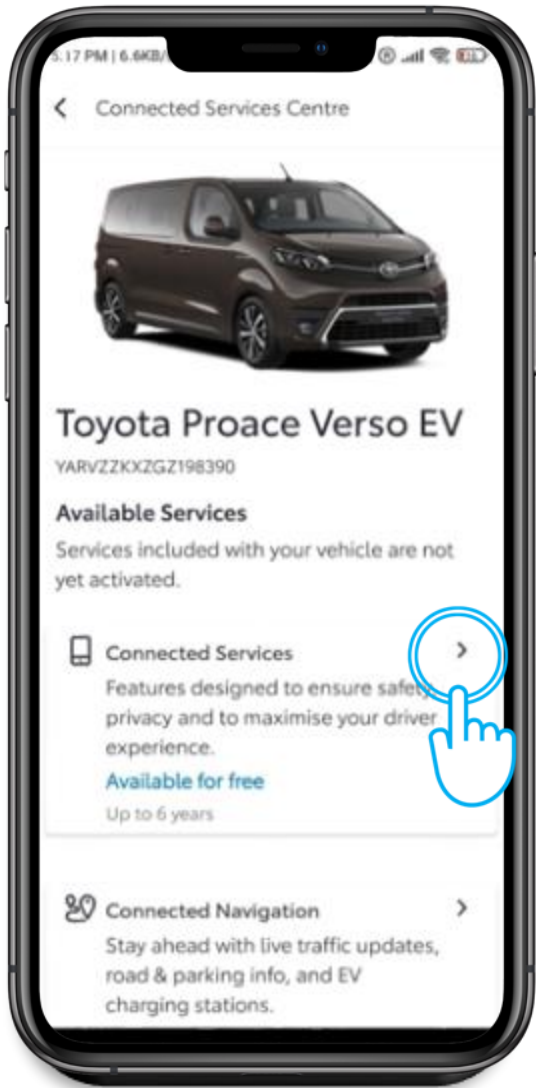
5:17 PM | 6.6KB/

Connected Services Centre

Toyota Proace Verso EV

YARVZZKXZGZ198390

Available Services

Services included with your vehicle are not yet activated.

Connected Services

Features designed to ensure safety, privacy and to maximise your driver experience.

Available for free

Up to 6 years

Connected Navigation

Stay ahead with live traffic updates, road & parking info, and EV charging stations.